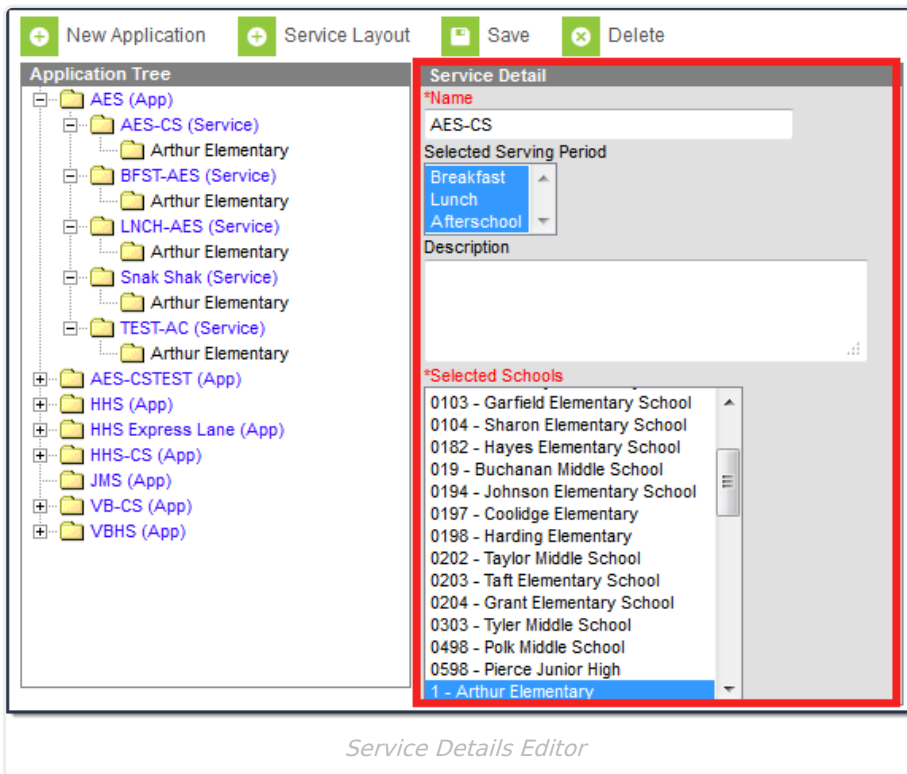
New Application Service Layout Save Delete

Application Tree

AES (App)
AES-CS (Service)
Arthur Elementary
BFST-AES (Service)
Arthur Elementary
LNCH-AES (Service)
Arthur Elementary
Snak Shak (Service)
Arthur Elementary
TEST-AC (Service)
Arthur Elementary
AES-CSTEST (App)
HHS (App)
HHS Express Lane (App)
HHS-CS (App)
JMS (App)
VB-CS (App)
VBHS (App)

Service Detail

*Name
AES-CS
Selected Serving Period
Breakfast
Lunch
Afterschool
Description

*Selected Schools
0103 - Garfield Elementary School
0104 - Sharon Elementary School
0182 - Hayes Elementary School
019 - Buchanan Middle School
0194 - Johnson Elementary School
0197 - Coolidge Elementary
0198 - Harding Elementary
0202 - Taylor Middle School
0203 - Taft Elementary School
0204 - Grant Elementary School
0303 - Tyler Middle School
0498 - Polk Middle School
0598 - Pierce Junior High
1 - Arthur Elementary

Service Details Editor